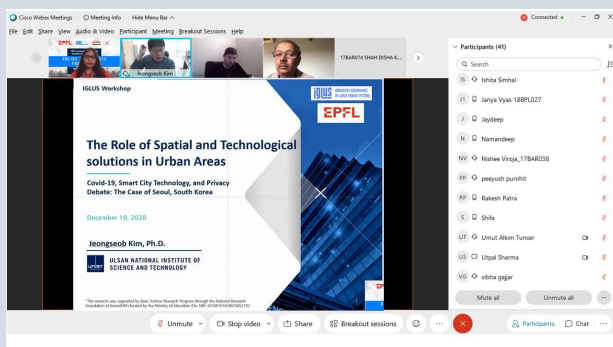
Cisco Webex Meetings | Meeting Info | Hide Menu Bar ^

Connected

File Edit Share View Audio & Video Participant Meeting Breakout Sessions Help

EPFL

Jeongseob Kim

17BAR074 SHAH DISHA K...

IGLUS Workshop

IGLUS INNOVATIVE GOVERNANCE OF LARGE URBAN SYSTEMS

EPFL

The Role of Spatial and Technological solutions in Urban Areas

Covid-19, Smart City Technology, and Privacy Debate: The Case of Seoul, South Korea

December 19, 2020

Jeongseob Kim, Ph.D.

ULSAN NATIONAL INSTITUTE OF SCIENCE AND TECHNOLOGY

"This research was supported by Basic Science Research Program through the National Research Foundation of Korea(NRF) funded by the Ministry of Education (No. NRF-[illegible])."

Participants (41)

Search

IS Ishita Simhal

J1 Janya Vyas 18BPL027

J Jaydeep

N Namandeep

NV Nishee Viroja_17BAR038

PP peeyush purohit

RP Rakesh Patra

S Shifa

UT Umut Alkım Tuncer

US Utpal Sharma

VG vibha gajjar

Mute all

Unmute all

Unmute

Stop video

Share

Breakout sessions

Participants

Chat